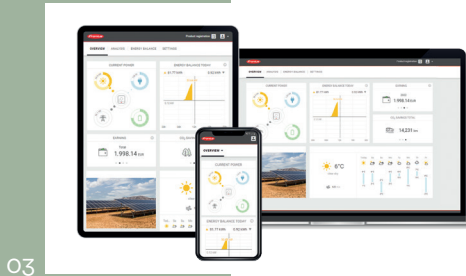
OVERVIEW ANALYSIS ENERGY BALANCE SETTINGS

CURRENT POWER

ENERGY BALANCE TODAY

EARNINGS

Total

1.998,14 EUR

CO₂ SAVINGS

OVERVIEW

CURRENT POWER

ENERGY BALANCE TODAY

EARNINGS

1.998,14 EUR

CO₂ SAVINGS TOTAL

14.231 kg

6°C

03